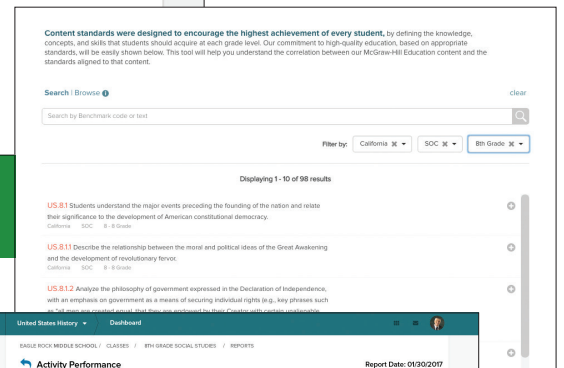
**Content standards were designed to encourage the highest achievement of every student,** by defining the knowledge, concepts, and skills that students should acquire at each grade level. Our commitment to high-quality education, based on appropriate standards, will be easily shown below. This tool will help you understand the correlation between our McGraw-Hill Education content and the standards aligned to that content.

Search | Browse

clear

Search by Benchmark code or text

Filter by: California ✖ ▾ SOC ✖ ▾ 8th Grade ✖ ▾

Displaying 1 - 10 of 98 results

US.8.1 Students understand the major events preceding the founding of the nation and relate their significance to the development of American constitutional democracy.
California SOC 8 - 8 Grade

US.8.1.1 Describe the relationship between the moral and political ideas of the Great Awakening and the development of revolutionary fervor.
California SOC 8 - 8 Grade

US.8.1.2 Analyze the philosophy of government expressed in the Declaration of Independence, with an emphasis on government as a means of securing individual rights (e.g., key phrases such as "all men are created equal, that they are endowed by their Creator with certain unalienable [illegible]

United States History ▾ Dashboard

EAGLE ROCK MIDDLE SCHOOL / CLASSES / 8TH GRADE SOCIAL STUDIES / REPORTS

Activity Performance

Report Date: 01/30/2017